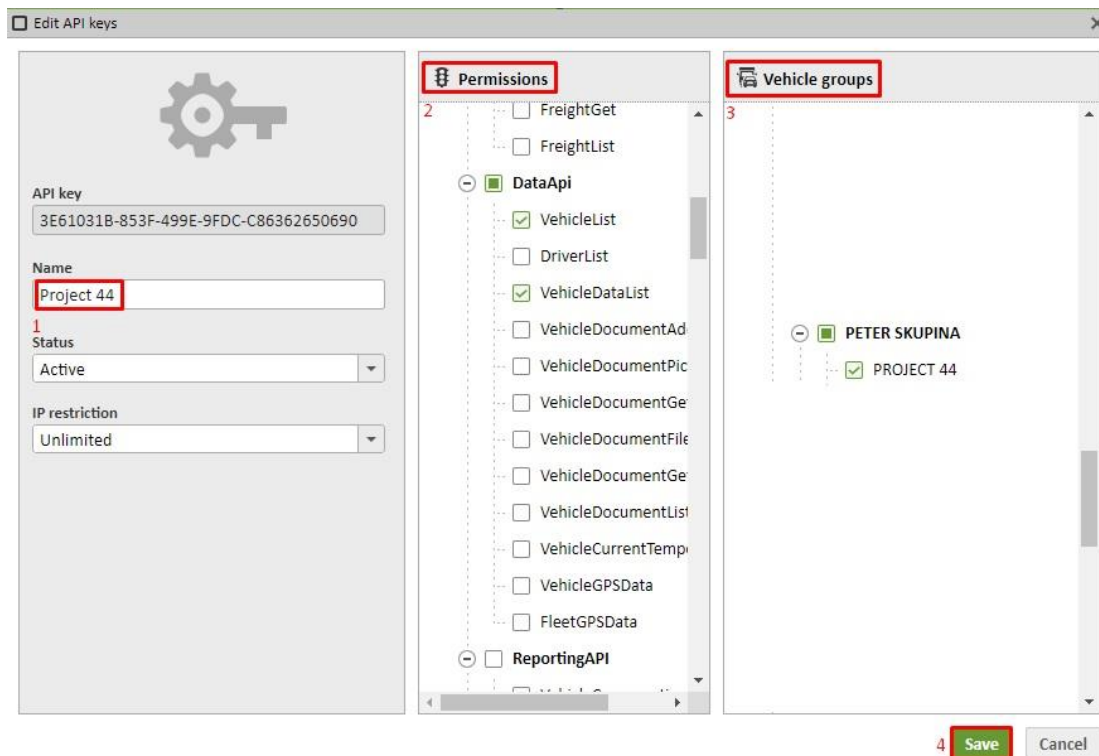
Edit API keys

API key
3E61031B-853F-499E-9FDC-C86362650690

Name
Project 44

1
Status
Active

IP restriction
Unlimited

Permissions
2
FreightGet
FreightList
DataApi
VehicleList
DriverList
VehicleDataList
VehicleDocumentAd
VehicleDocumentPic
VehicleDocumentGe
VehicleDocumentFile
VehicleDocumentGe
VehicleDocumentList
VehicleCurrentTemp
VehicleGPSData
FleetGPSData
ReportingAPI

Vehicle groups
3
PETER SKUPINA
PROJECT 44

4 Save Cancel